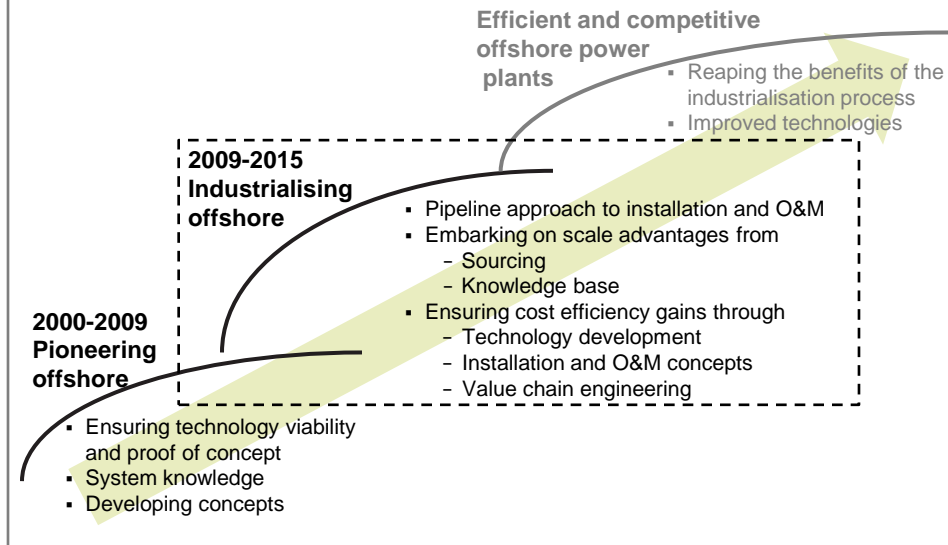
Efficient and competitive offshore power plants

▪ Reaping the benefits of the industrialisation process
▪ Improved technologies

2009-2015
Industrialising offshore

▪ Pipeline approach to installation and O&M
▪ Embarking on scale advantages from
 – Sourcing
 – Knowledge base
▪ Ensuring cost efficiency gains through
 – Technology development
 – Installation and O&M concepts
 – Value chain engineering

2000-2009
Pioneering offshore

▪ Ensuring technology viability and proof of concept
▪ System knowledge
▪ Developing concepts